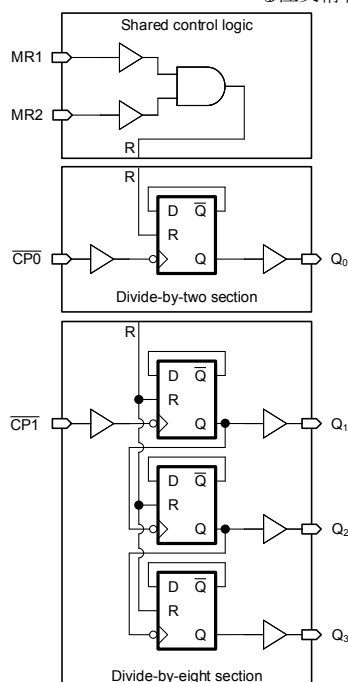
Shared control logic

MR1

MR2

R

R

D $\overline{Q}$

R

Q

$\overline{CP0}$

$Q_0$

Divide-by-two section

R

D $\overline{Q}$

R

Q

$\overline{CP1}$

$Q_1$

D $\overline{Q}$

R

Q

$Q_2$

D $\overline{Q}$

R

Q

$Q_3$

Divide-by-eight section